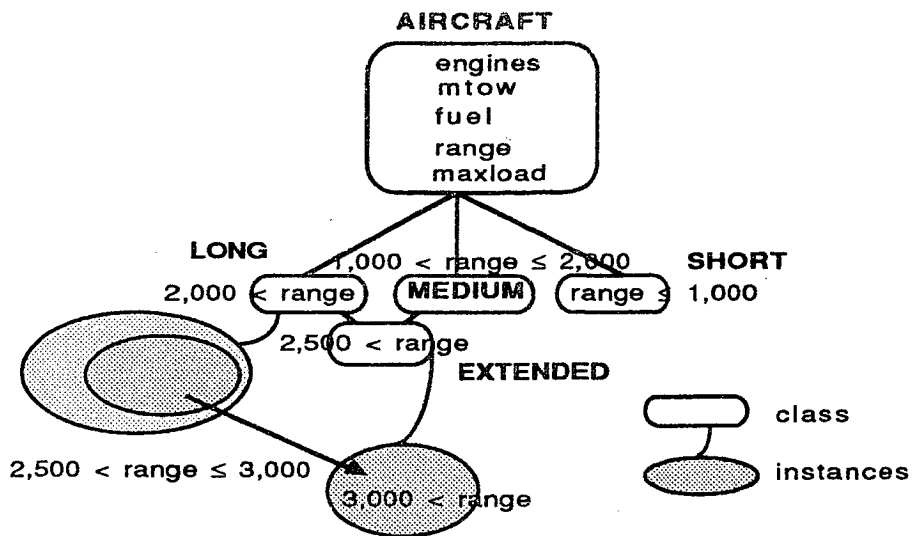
AIRCRAFT

engines
mtow
fuel
range
maxload

LONG

$1{,}000 < \text{range} \leq 2{,}000$

SHORT

$2{,}000 < \text{range}$

MEDIUM

$\text{range} \leq 1{,}000$

$2{,}500 < \text{range}$

EXTENDED

class

instances

$2{,}500 < \text{range} \leq 3{,}000$

$3{,}000 < \text{range}$